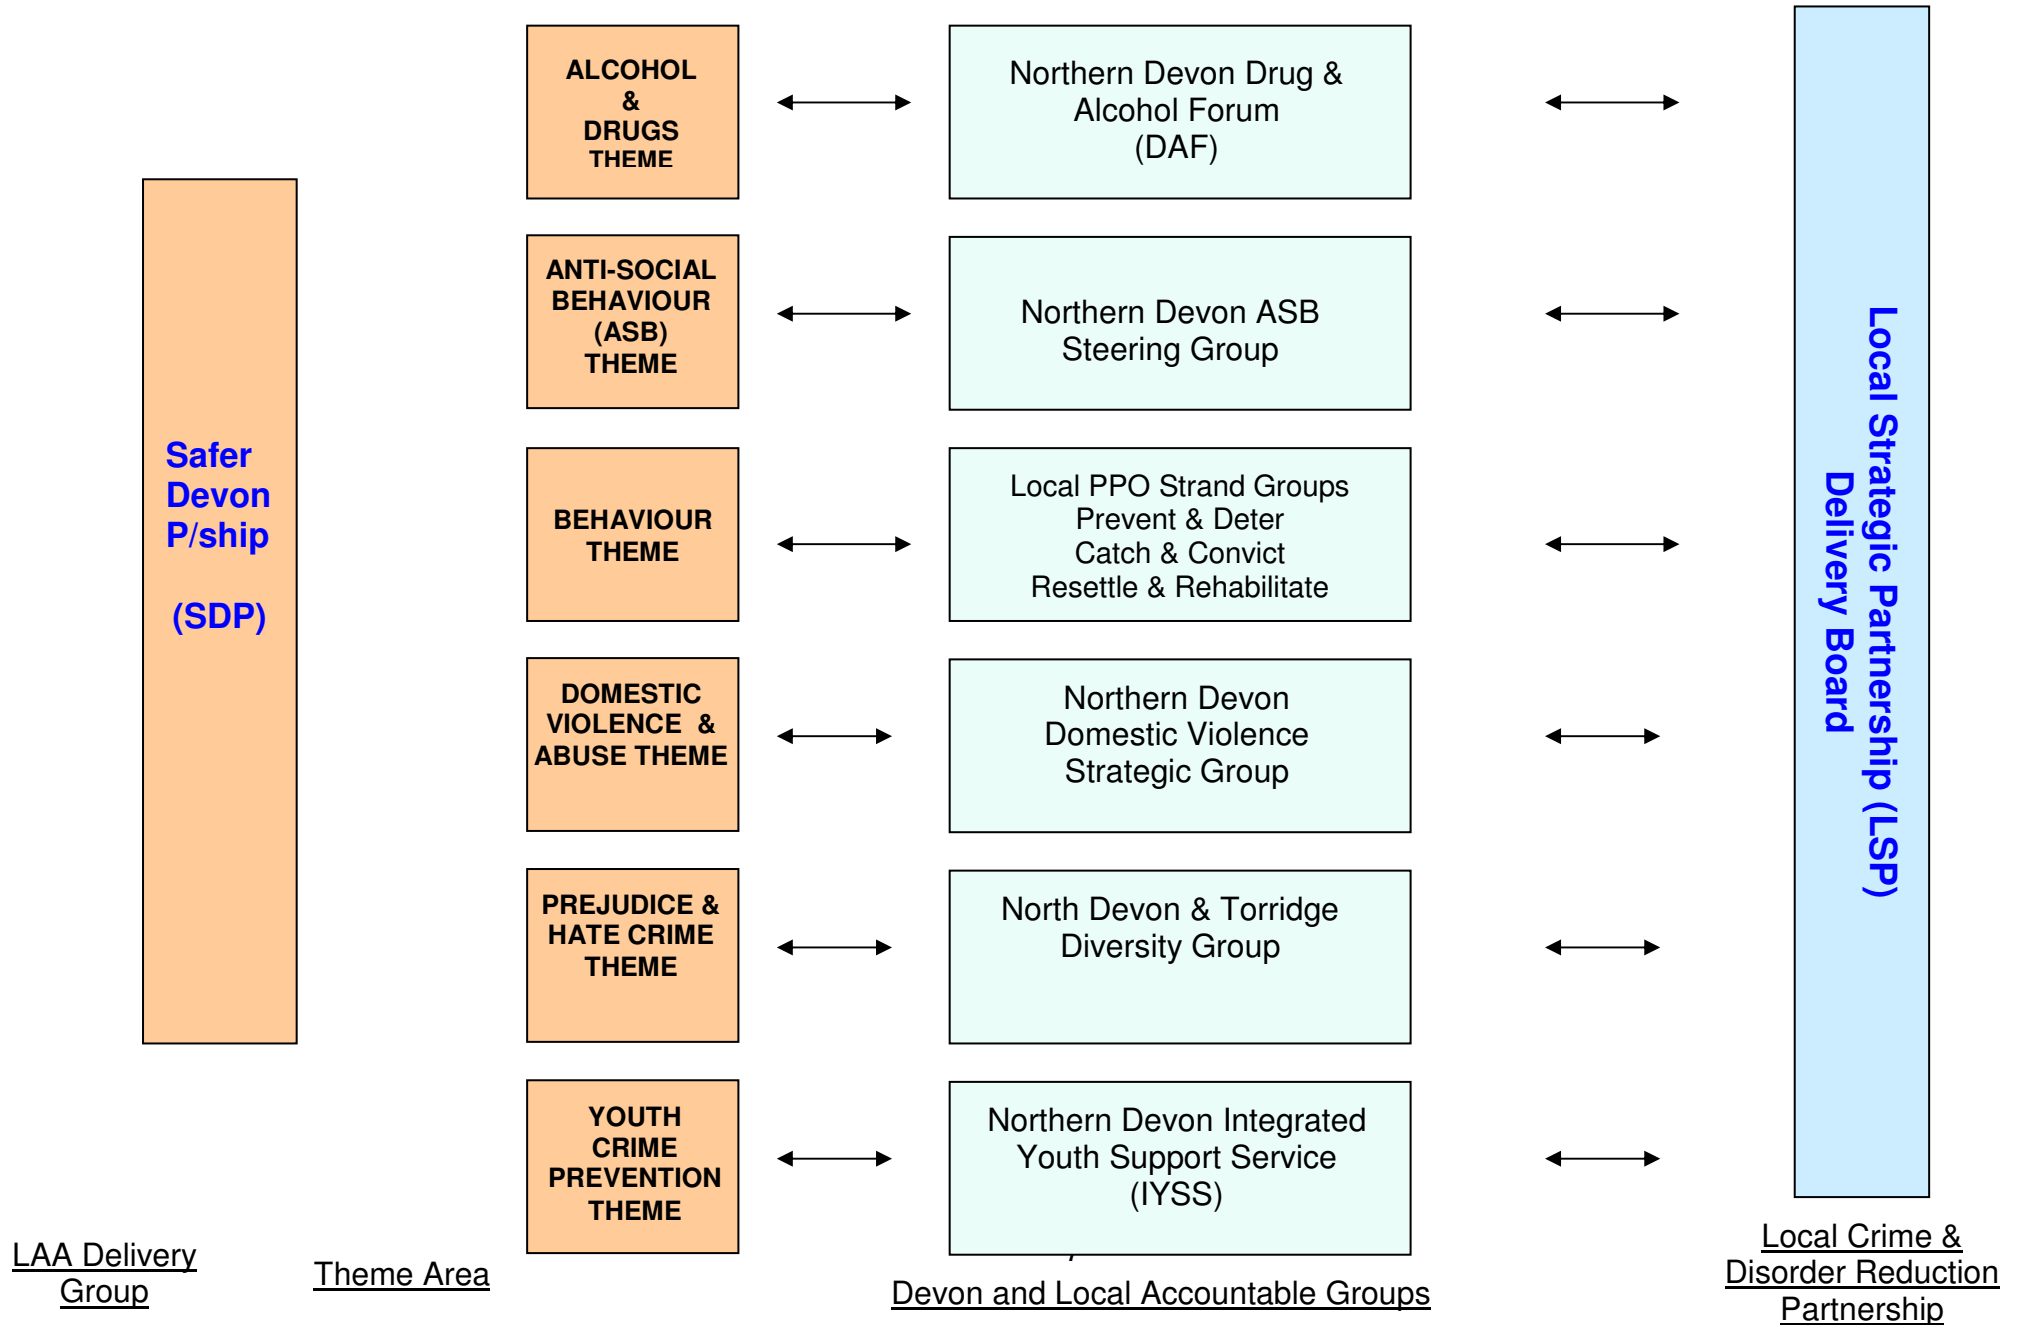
Safer Devon P/ship

(SDP)

ALCOHOL & DRUGS THEME

Northern Devon Drug & Alcohol Forum (DAF)

ANTI-SOCIAL BEHAVIOUR (ASB) THEME

Northern Devon ASB Steering Group

BEHAVIOUR THEME

Local PPO Strand Groups
Prevent & Deter
Catch & Convict
Resettle & Rehabilitate

DOMESTIC VIOLENCE & ABUSE THEME

Northern Devon Domestic Violence Strategic Group

PREJUDICE & HATE CRIME THEME

North Devon & Torridge Diversity Group

YOUTH CRIME PREVENTION THEME

Northern Devon Integrated Youth Support Service (IYSS)

Local Strategic Partnership (LSP) Delivery Board

LAA Delivery Group

Theme Area

Devon and Local Accountable Groups

Local Crime & Disorder Reduction Partnership